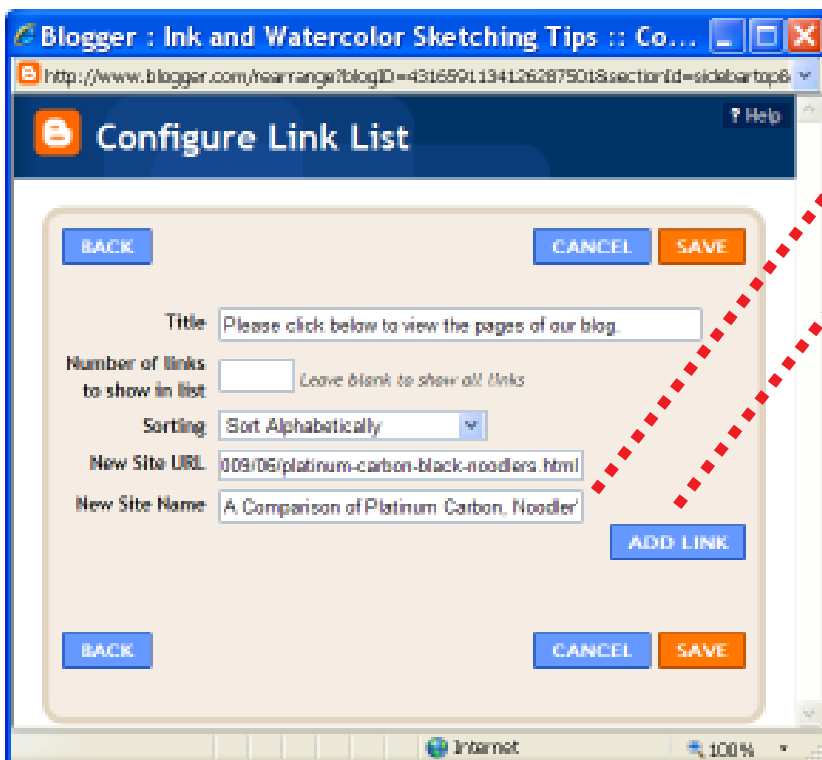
Blogger : Ink and Watercolor Sketching Tips :: Co...

http://www.blogger.com/rearrange?blogID=4316591134126287501&sectionId=sidebartop&

Configure Link List

? Help

BACK

CANCEL SAVE

Title Please click below to view the pages of our blog.

Number of links to show in list

Leave blank to show all links

Sorting Sort Alphabetically

New Site URL 009/06/platinum-carbon-black-noodlers.html

New Site Name A Comparison of Platinum Carbon, Noodler'

ADD LINK

BACK

CANCEL SAVE

Internet

100%